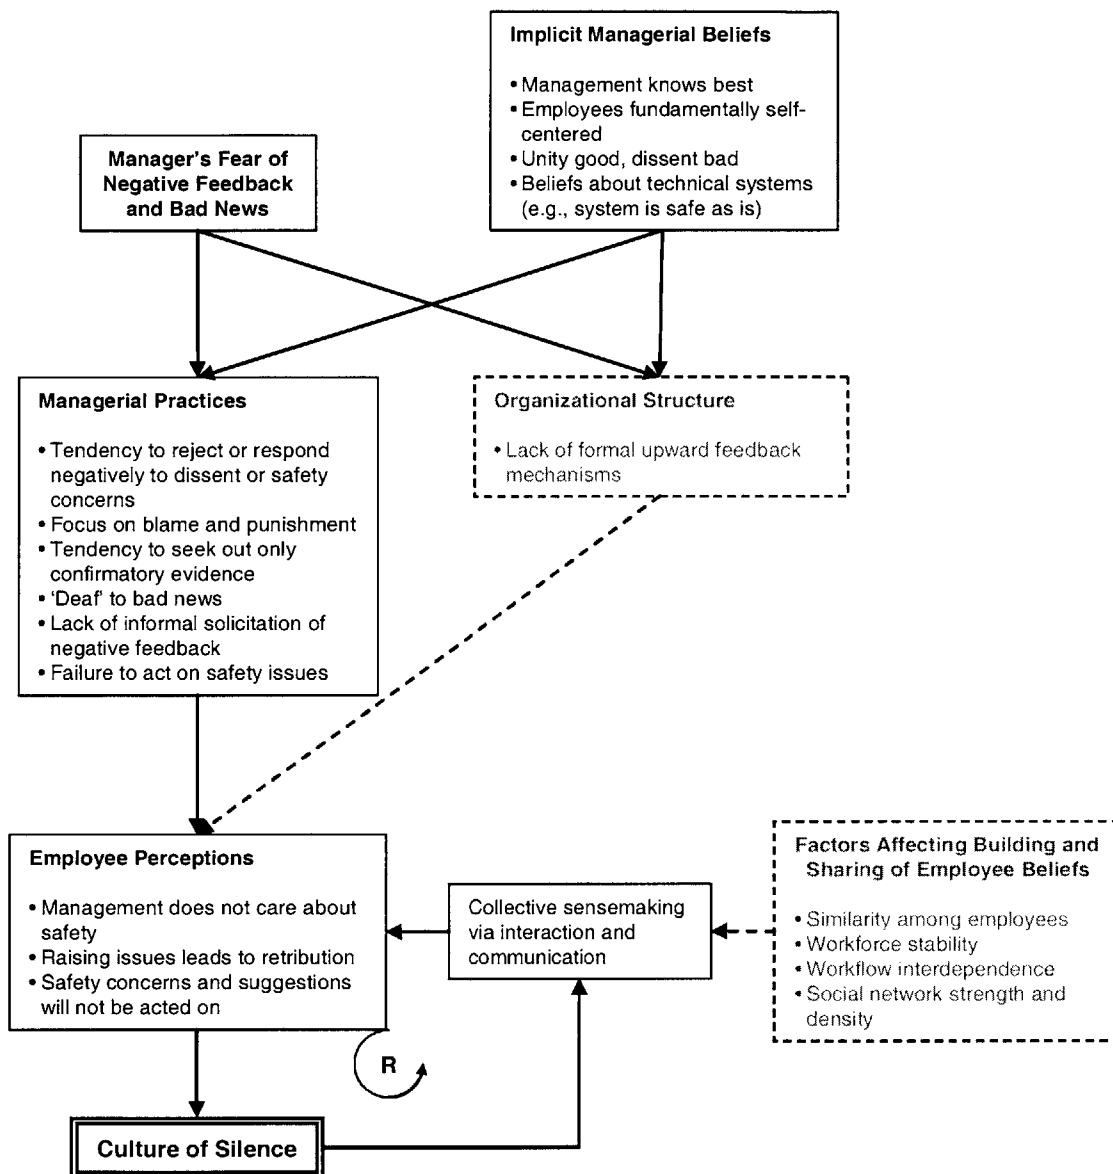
Implicit Managerial Beliefs

• Management knows best
• Employees fundamentally self-centered
• Unity good, dissent bad
• Beliefs about technical systems (e.g., system is safe as is)

Manager's Fear of Negative Feedback and Bad News

Managerial Practices

• Tendency to reject or respond negatively to dissent or safety concerns
• Focus on blame and punishment
• Tendency to seek out only confirmatory evidence
• 'Deaf' to bad news
• Lack of informal solicitation of negative feedback
• Failure to act on safety issues

Organizational Structure

• Lack of formal upward feedback mechanisms

Employee Perceptions

• Management does not care about safety
• Raising issues leads to retribution
• Safety concerns and suggestions will not be acted on

Collective sensemaking via interaction and communication

Factors Affecting Building and Sharing of Employee Beliefs

• Similarity among employees
• Workforce stability
• Workflow interdependence
• Social network strength and density

R

Culture of Silence